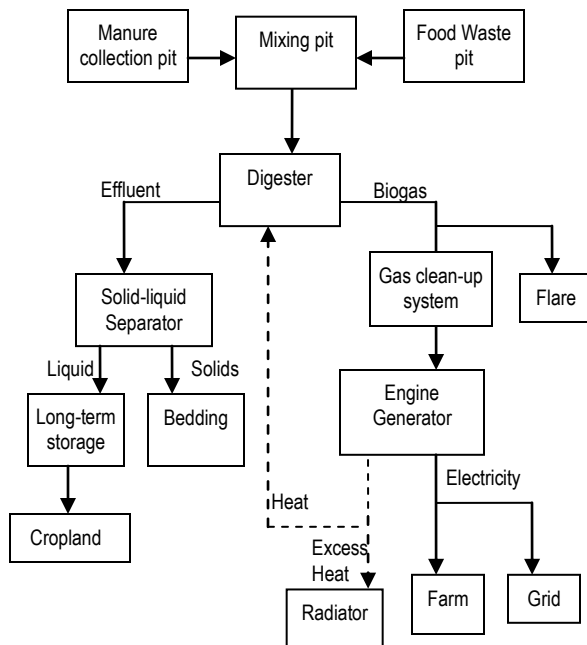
Manure collection pit

Mixing pit

Food Waste pit

Digester

Effluent

Biogas

Solid-liquid Separator

Gas clean-up system

Flare

Liquid

Solids

Long-term storage

Bedding

Engine Generator

Electricity

Heat

Cropland

Excess Heat

Radiator

Farm

Grid